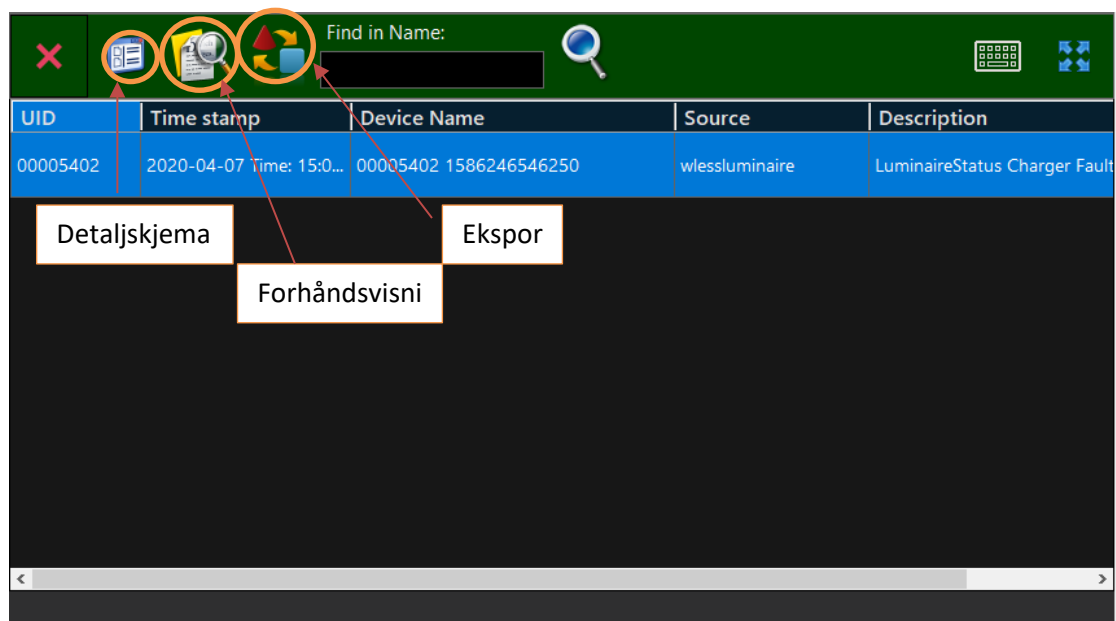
Find in Name:

| UID | Time stamp | Device Name | Source | Description |
|---|---|---|---|---|
| 00005402 | 2020-04-07 Time: 15:0... | 00005402 1586246546250 | wlessluminaire | LuminaireStatus Charger Fault |

Detaljskjema

Forhåndsvisni

Ekspor